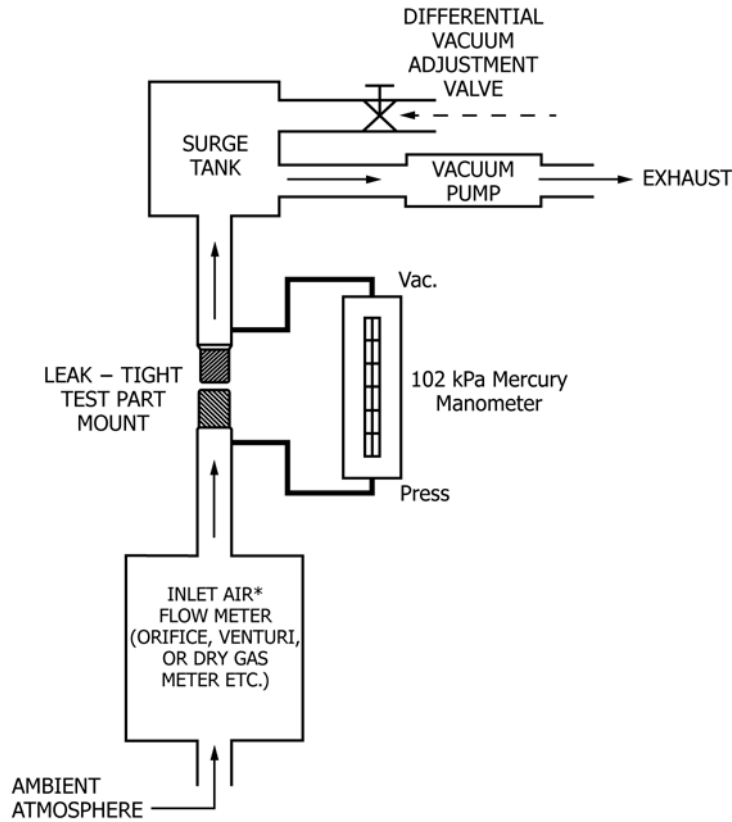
DIFFERENTIAL VACUUM ADJUSTMENT VALVE

SURGE TANK

VACUUM PUMP

EXHAUST

Vac.

LEAK – TIGHT TEST PART MOUNT

102 kPa Mercury Manometer

Press

INLET AIR* FLOW METER (ORIFICE, VENTURI, OR DRY GAS METER ETC.)

AMBIENT ATMOSPHERE